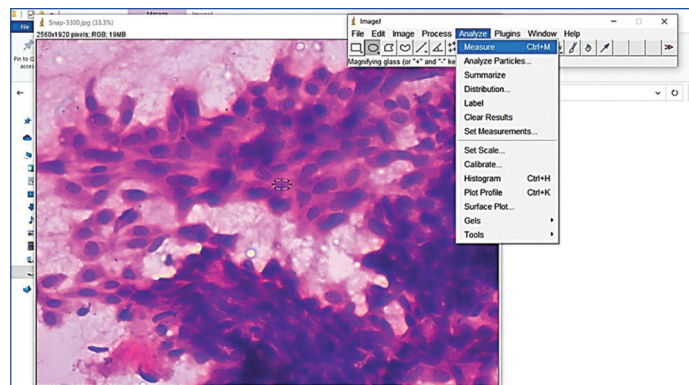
Snap-3300.jpg (33.3%)
2560x1920 pixels; RGB; 19MB

ImageJ
File Edit Image Process Analyze Plugins Window Help
Magnifying glass (or "+" and "-" ke

Measure Ctrl+M
Analyze Particles...
Summarize
Distribution...
Label
Clear Results
Set Measurements...
Set Scale...
Calibrate...
Histogram Ctrl+H
Plot Profile Ctrl+K
Surface Plot...
Gels
Tools

Pin to Q
acces